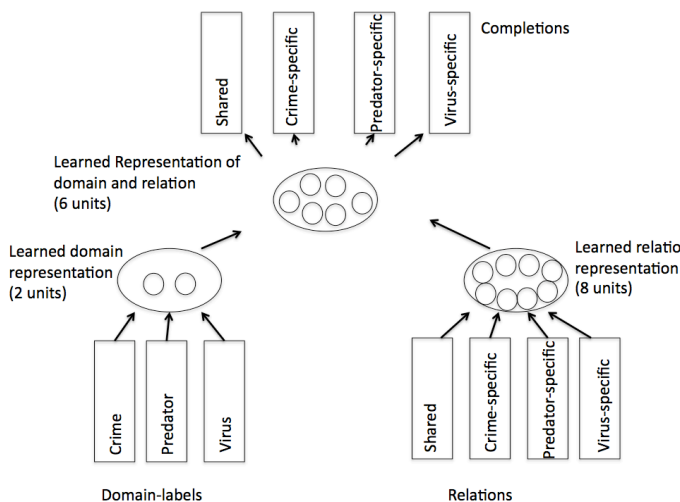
Shared
Crime-specific
Predator-specific
Virus-specific
Completions

Learned Representation of domain and relation (6 units)

Learned domain representation (2 units)

Learned relatio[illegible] representation (8 units)

Crime
Predator
Virus

Shared
Crime-specific
Predator-specific
Virus-specific

Domain-labels

Relations